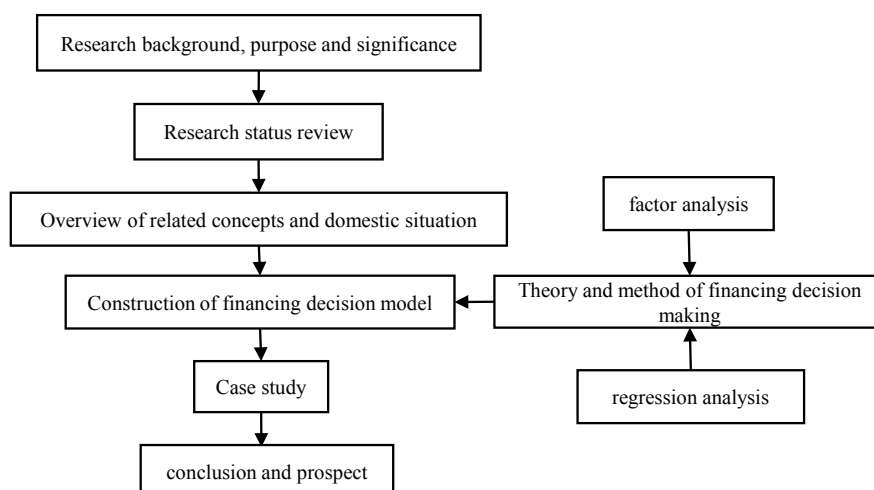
Research background, purpose and significance

Research status review

Overview of related concepts and domestic situation

factor analysis

Construction of financing decision model

Theory and method of financing decision making

Case study

regression analysis

conclusion and prospect